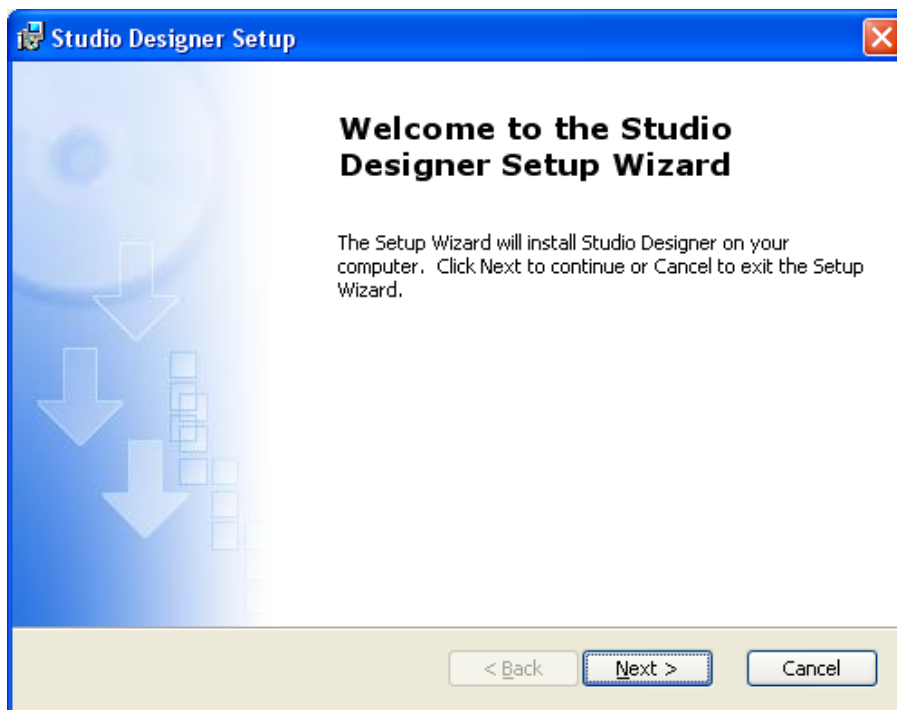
Studio Designer Setup

Welcome to the Studio Designer Setup Wizard

The Setup Wizard will install Studio Designer on your computer. Click Next to continue or Cancel to exit the Setup Wizard.

< Back
Next >
Cancel